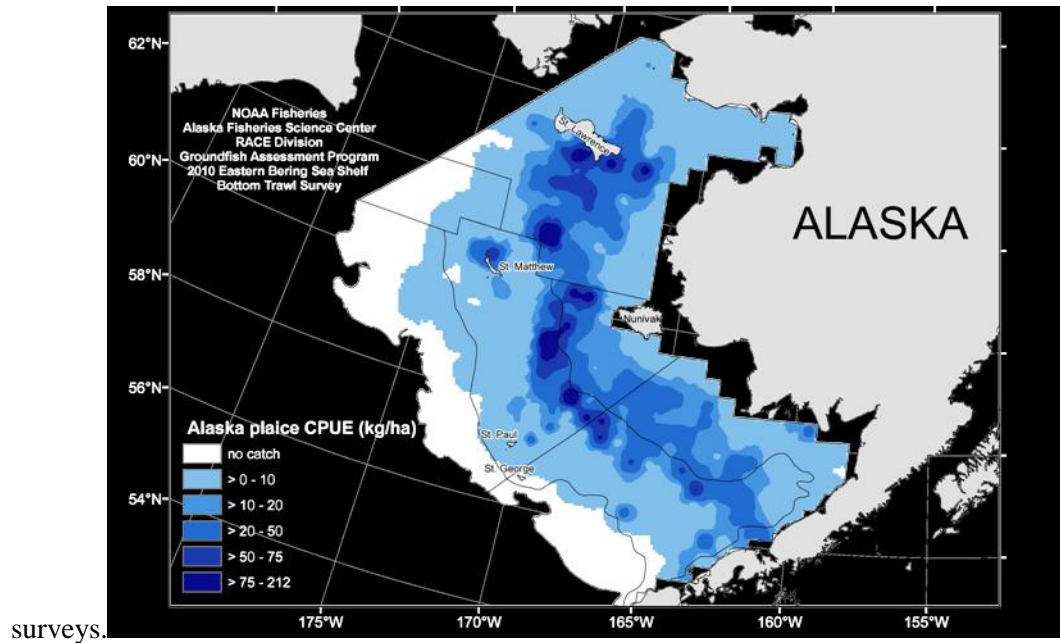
62°N
60°N
58°N
56°N
54°N

NOAA Fisheries
Alaska Fisheries Science Center
RACE Division
Groundfish Assessment Program
2010 Eastern Bering Sea Shelf
Bottom Trawl Survey

St. Lawrence

ALASKA

St. Matthew

Nunivak

St. Paul

St. George

Alaska plaice CPUE (kg/ha)
no catch
> 0 - 10
> 10 - 20
> 20 - 50
> 50 - 75
> 75 - 212

175°W
170°W
165°W
160°W
155°W

surveys.